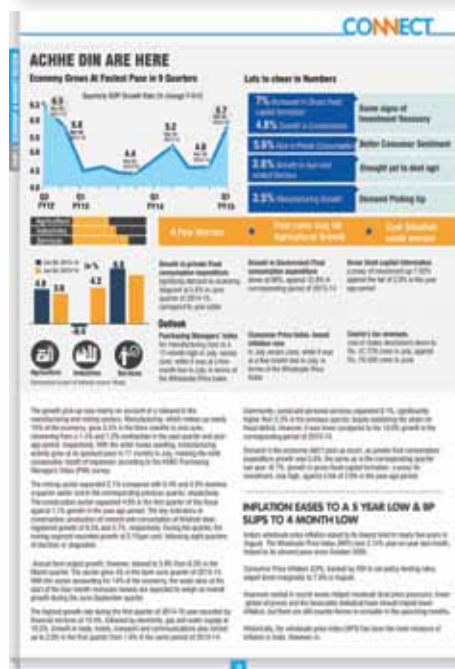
CONNECT

ACHHE DIN ARE HERE

Economy Grows At Fastest Pace in 9 Quarters

Lots to cheer in Numbers

7% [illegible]

4.8% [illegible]

Some signs of Investment Recovery

5.6% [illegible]

Better Consumer Sentiment

3.8% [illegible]

Drought yet to dent agri

2.5% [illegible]

Demand Picking Up

4 Few Worries

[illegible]

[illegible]

Outlook

INFLATION EASES TO A 5 YEAR LOW & IIP SLIPS TO 4 MONTH LOW

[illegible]